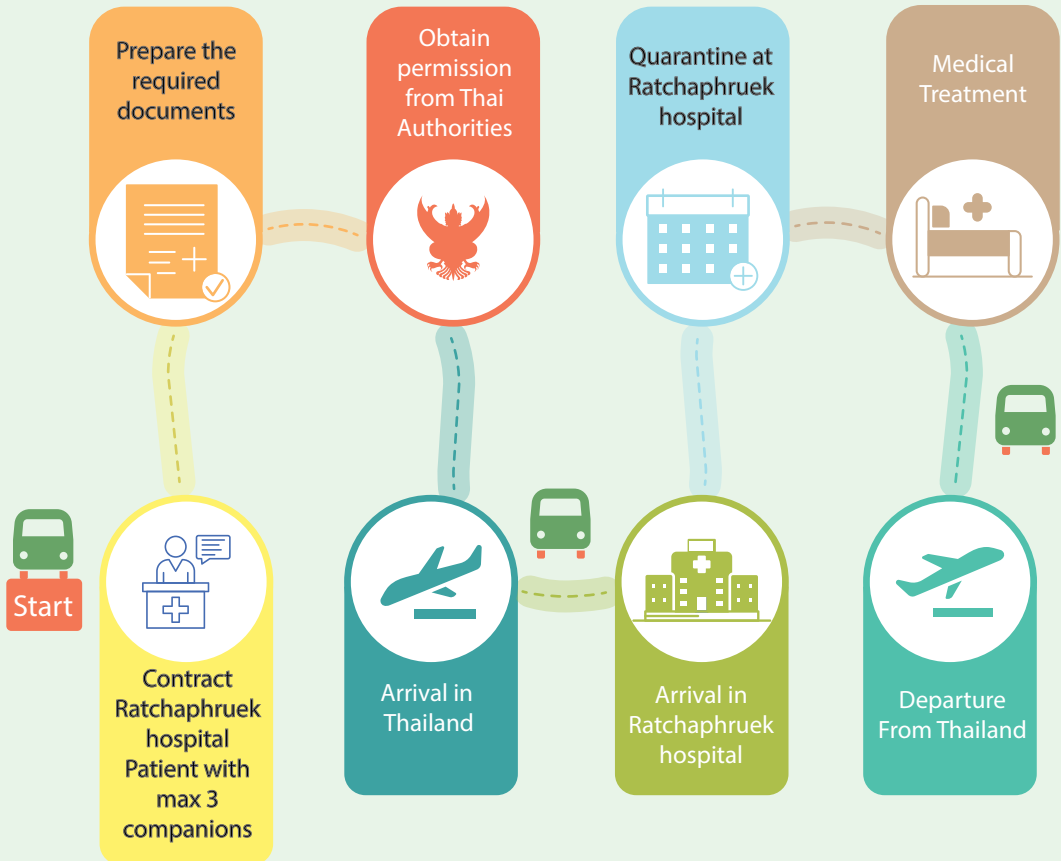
Start

Contract Ratchaphruek hospital Patient with max 3 companions

Prepare the required documents

Obtain permission from Thai Authorities

Arrival in Thailand

Arrival in Ratchaphruek hospital

Quarantine at Ratchaphruek hospital

Medical Treatment

Departure From Thailand